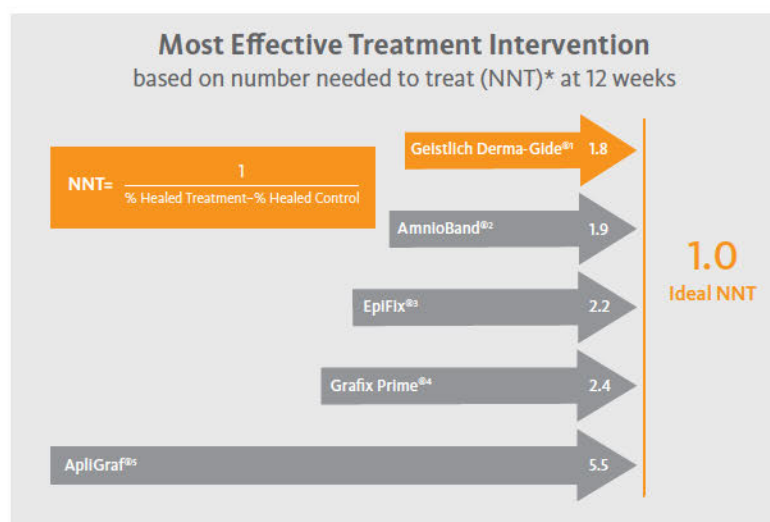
Most Effective Treatment Intervention
based on number needed to treat (NNT)* at 12 weeks

NNT= $\frac{1}{\text{\% Healed Treatment–\% Healed Control}}$

Geistlich Derma-Gide®1 1.8

AmnioBand®2 1.9

EpiFix®3 2.2

Grafix Prime®4 2.4

ApliGraf®5 5.5

1.0
Ideal NNT